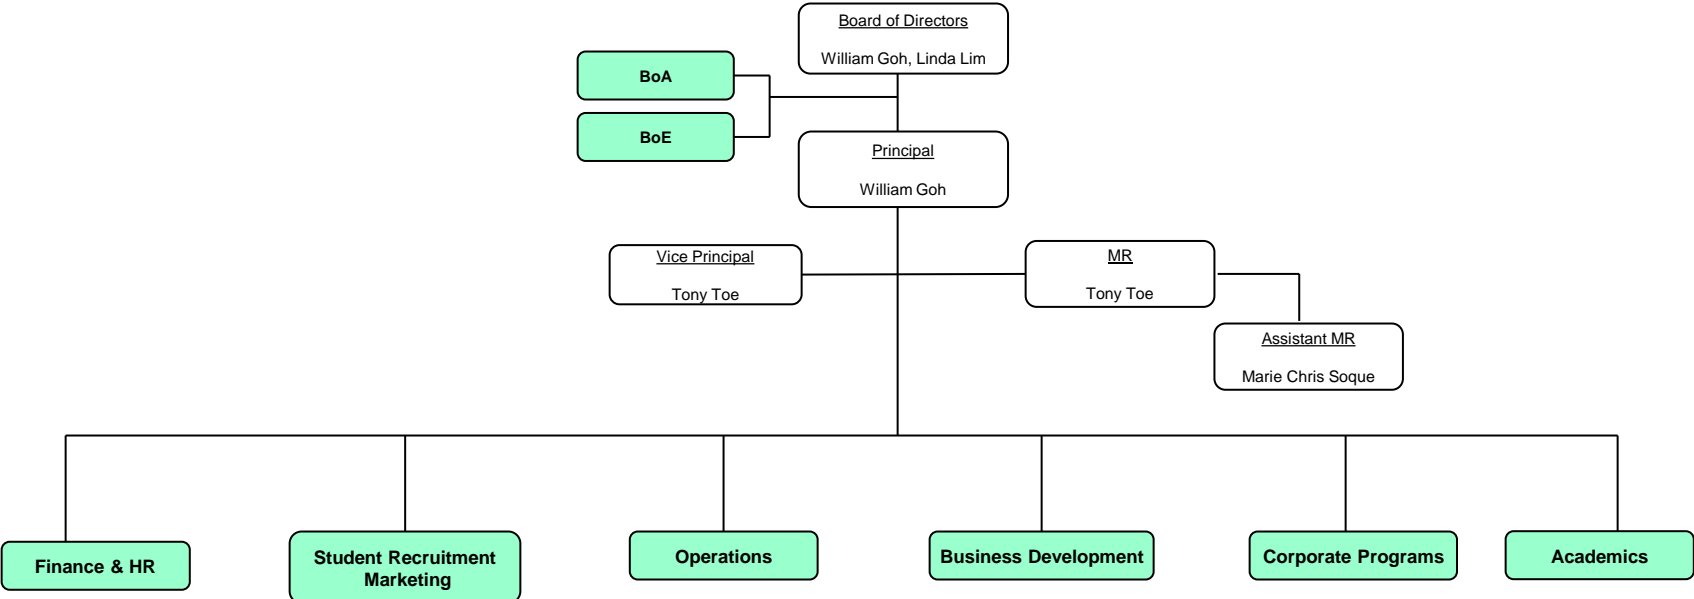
Board of Directors

William Goh, Linda Lim

BoA

BoE

Principal

William Goh

Vice Principal

Tony Toe

MR

Tony Toe

Assistant MR

Marie Chris Soque

Finance & HR

Student Recruitment Marketing

Operations

Business Development

Corporate Programs

Academics